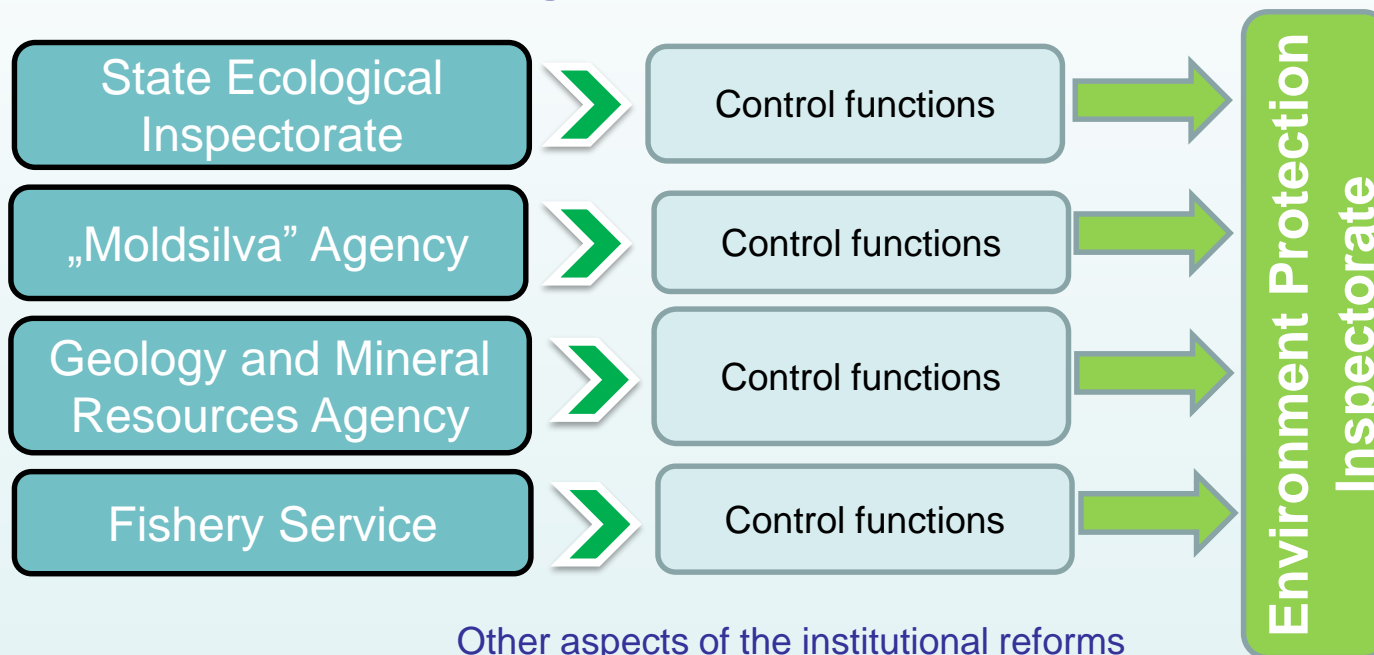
State Ecological Inspectorate

Control functions

„Moldsilva” Agency

Control functions

Geology and Mineral Resources Agency

Control functions

Fishery Service

Control functions

Environment Protection Inspectorate

Other aspects of the institutional reforms